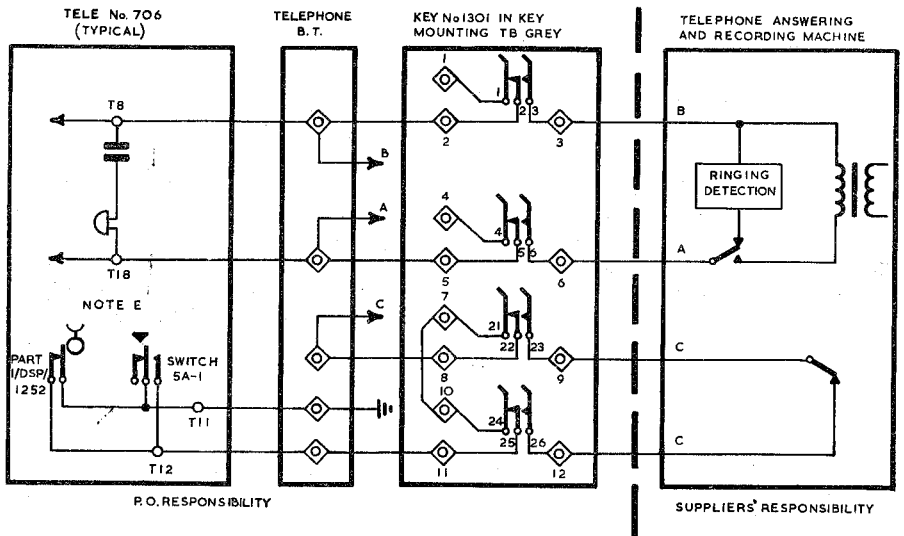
TELE No. 706 (TYPICAL)

TELEPHONE B.T.

KEY No 1301 IN KEY MOUNTING TB GREY

TELEPHONE ANSWERING AND RECORDING MACHINE

T8

T18

NOTE E

PART 1/DSP/1252

SWITCH 5A-1

T11

T12

B

A

C

1
2
3
4
5
6
7
8
9
10
11
12
21
22
23
24
25
26

B

RINGING DETECTION

A

C

C

P.O. RESPONSIBILITY

SUPPLIERS' RESPONSIBILITY